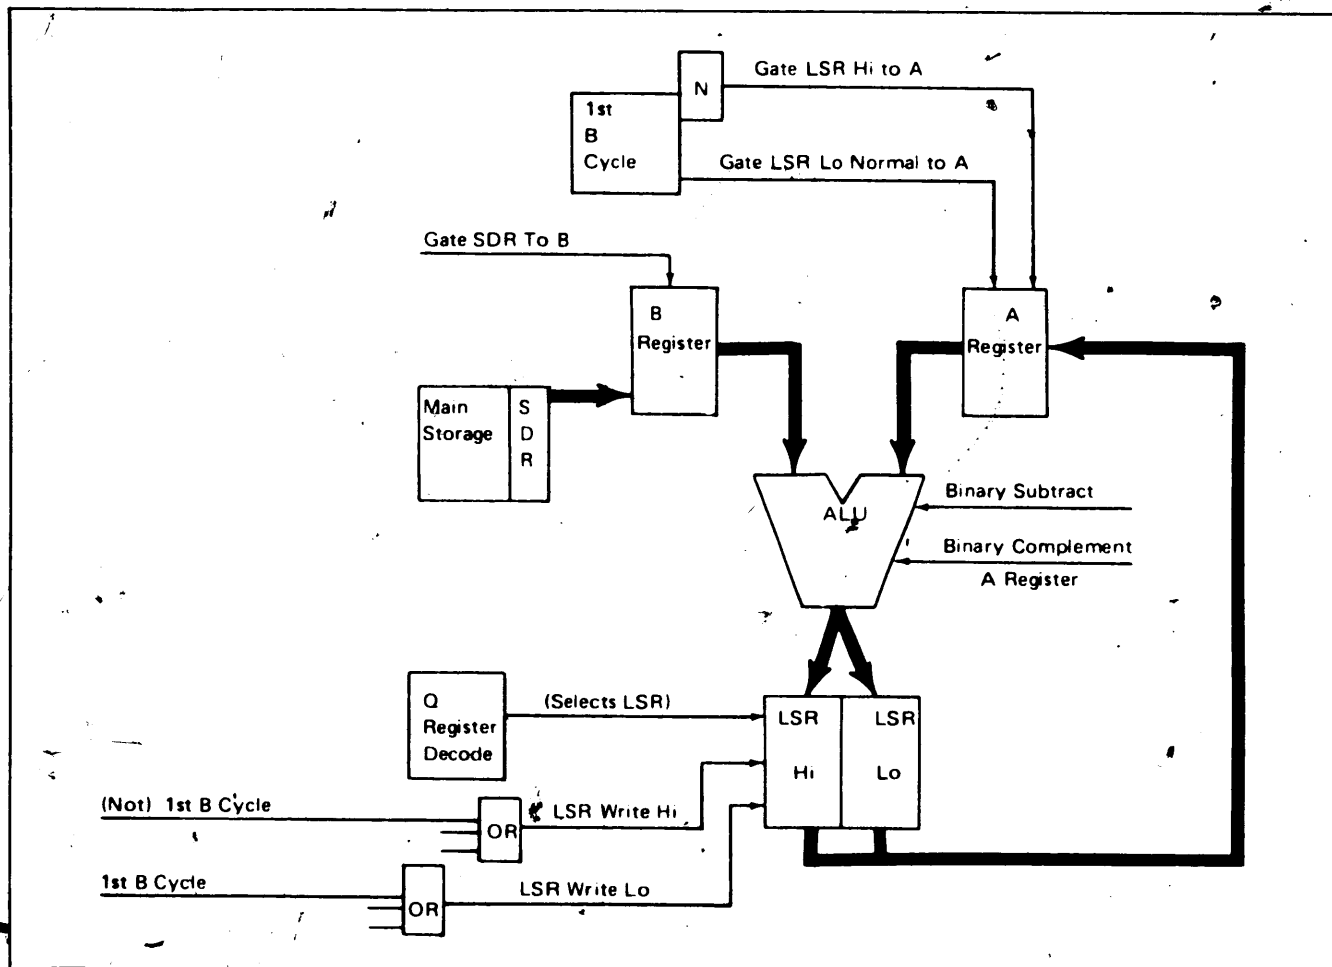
N

Gate LSR Hi to A

1st
B
Cycle

Gate LSR Lo Normal to A

Gate SDR To B

B
Register

A
Register

Main
Storage

S
D
R

ALU

Binary Subtract

Binary Complement
A Register

Q
Register
Decode

(Selects LSR)

LSR
Hi

LSR
Lo

(Not) 1st B Cycle

OR

LSR Write Hi

1st B Cycle

OR

LSR Write Lo